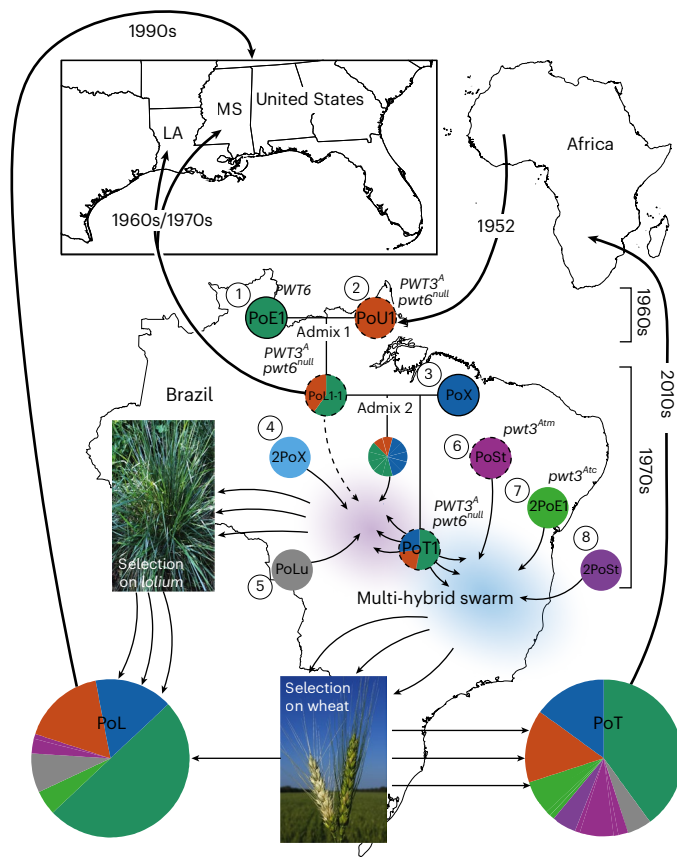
1990s

LA

MS

United States

Africa

1960s/1970s

1952

1

PWT6

PoE1

2

$PWT3^{A}$
$pwt6^{null}$

PoU1

1960s

Admix 1

$PWT3^{A}$
$pwt6^{null}$

Brazil

PoL1-1

3

PoX

2010s

1970s

Admix 2

4

2PoX

6

$pwt3^{Atm}$

PoSt

$pwt3^{Atc}$

7

2PoE1

$PWT3^{A}$
$pwt6^{null}$

PoT1

8

2PoSt

PoLu

5

Selection on *lolium*

Multi-hybrid swarm

Selection on wheat

PoL

PoT